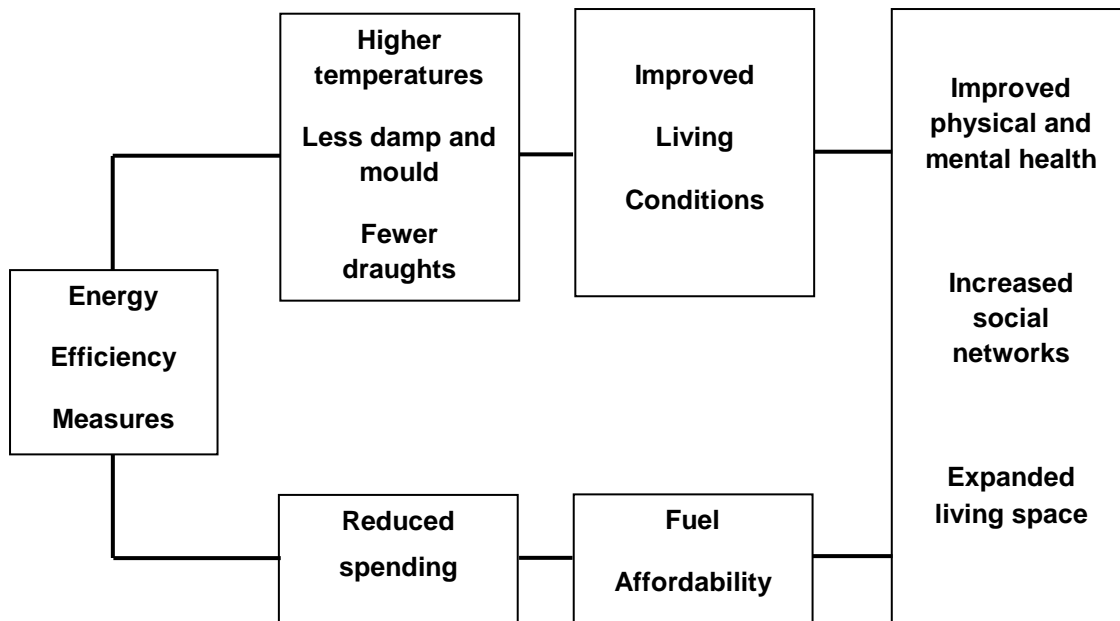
Energy Efficiency Measures

Higher temperatures

Less damp and mould

Fewer draughts

Improved Living Conditions

Reduced spending

Fuel Affordability

Improved physical and mental health

Increased social networks

Expanded living space